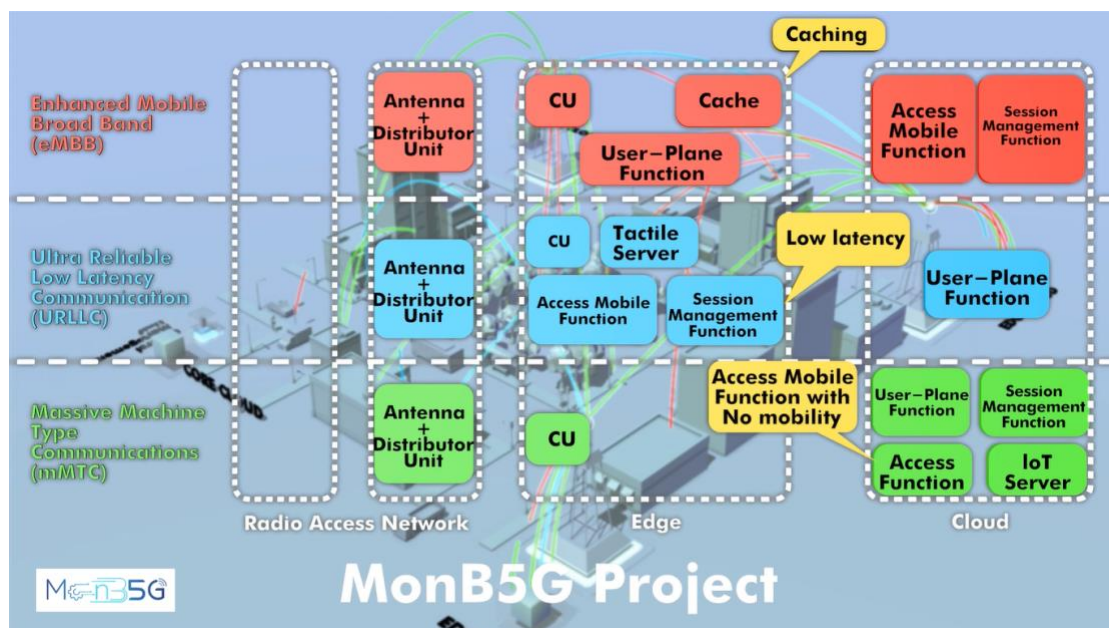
Caching

Enhanced Mobile Broad Band (eMBB)

Antenna + Distributor Unit

CU

Cache

User-Plane Function

Access Mobile Function

Session Management Function

Ultra Reliable Low Latency Communication (URLLC)

Antenna + Distributor Unit

CU

Tactile Server

Low latency

Access Mobile Function

Session Management Function

User-Plane Function

Massive Machine Type Communications (mMTC)

Antenna + Distributor Unit

CU

Access Mobile Function with No mobility

User-Plane Function

Session Management Function

Access Function

IoT Server

CORE CLOUD

Radio Access Network

Edge

Cloud

MonB5G

MonB5G Project